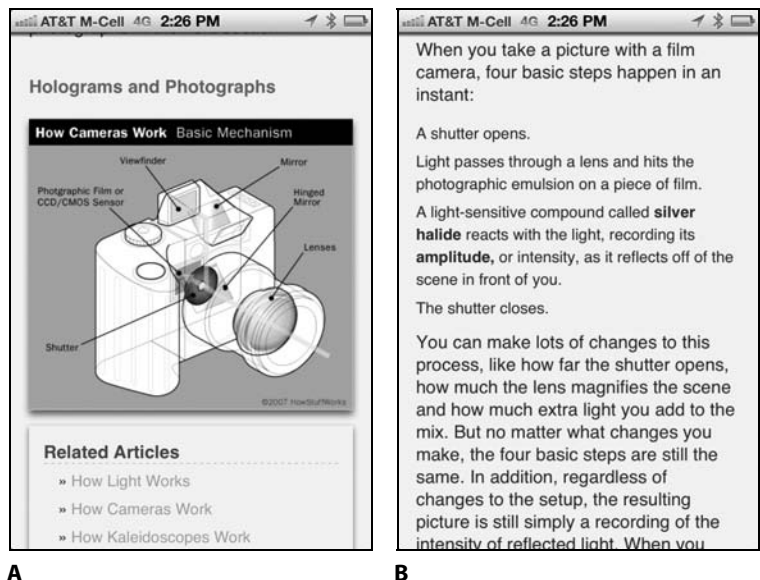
AT&T M-Cell 4G 2:26 PM

Holograms and Photographs

How Cameras Work Basic Mechanism

Viewfinder

Mirror

Photographic Film or CCD/CMOS Sensor

Hinged Mirror

Lenses

Shutter

©2007 HowStuffWorks

Related Articles

» How Light Works

» How Cameras Work

» How Kaleidoscopes Work

A

AT&T M-Cell 4G 2:26 PM

When you take a picture with a film camera, four basic steps happen in an instant:

A shutter opens.

Light passes through a lens and hits the photographic emulsion on a piece of film.

A light-sensitive compound called **silver halide** reacts with the light, recording its **amplitude,** or intensity, as it reflects off of the scene in front of you.

The shutter closes.

You can make lots of changes to this process, like how far the shutter opens, how much the lens magnifies the scene and how much extra light you add to the mix. But no matter what changes you make, the four basic steps are still the same. In addition, regardless of changes to the setup, the resulting picture is still simply a recording of the intensity of reflected light. When you

B